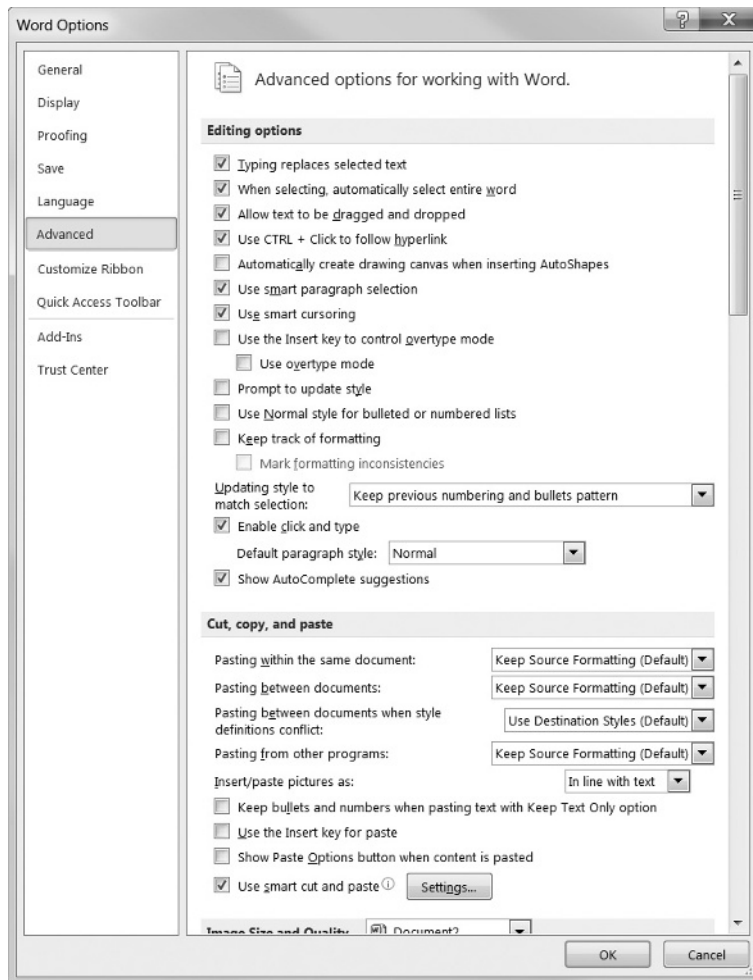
Word Options

? X

General
Display
Proofing
Save
Language
Advanced
Customize Ribbon
Quick Access Toolbar
Add-Ins
Trust Center

Advanced options for working with Word.

Editing options

Typing replaces selected text
When selecting, automatically select entire word
Allow text to be dragged and dropped
Use CTRL + Click to follow hyperlink
Automatically create drawing canvas when inserting AutoShapes
Use smart paragraph selection
Use smart cursoring
Use the Insert key to control overtype mode
Use overtype mode
Prompt to update style
Use Normal style for bulleted or numbered lists
Keep track of formatting
Mark formatting inconsistencies
Updating style to match selection: Keep previous numbering and bullets pattern
Enable click and type
Default paragraph style: Normal
Show AutoComplete suggestions

Cut, copy, and paste

Pasting within the same document: Keep Source Formatting (Default)
Pasting between documents: Keep Source Formatting (Default)
Pasting between documents when style definitions conflict: Use Destination Styles (Default)
Pasting from other programs: Keep Source Formatting (Default)
Insert/paste pictures as: In line with text
Keep bullets and numbers when pasting text with Keep Text Only option
Use the Insert key for paste
Show Paste Options button when content is pasted
Use smart cut and paste Settings...

Image Size and Quality Document2

OK Cancel